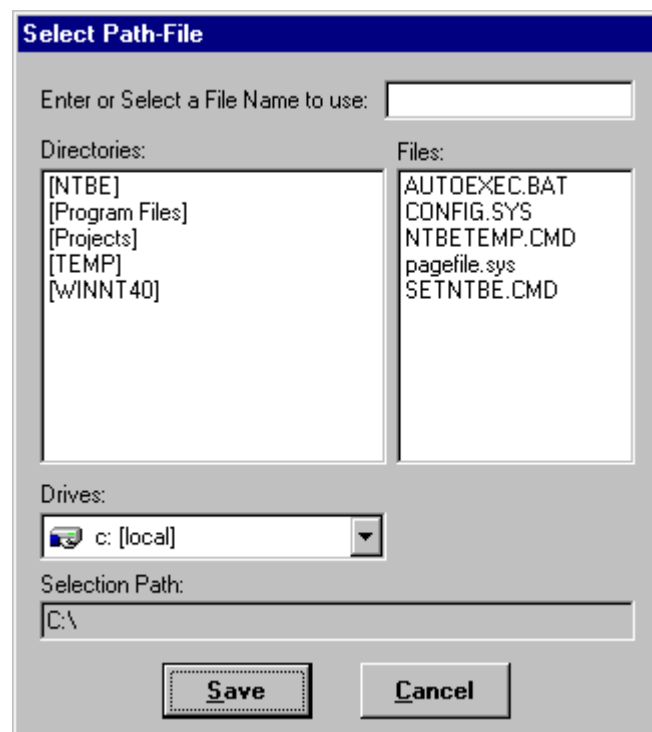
Select Path-File

Enter or Select a File Name to use:

Directories:
[NTBE]
[Program Files]
[Projects]
[TEMP]
[WINNT40]

Files:
AUTOEXEC.BAT
CONFIG.SYS
NTBETEMP.CMD
pagefile.sys
SETNTBE.CMD

Drives:
c: [local]

Selection Path:
C:\

Save
Cancel